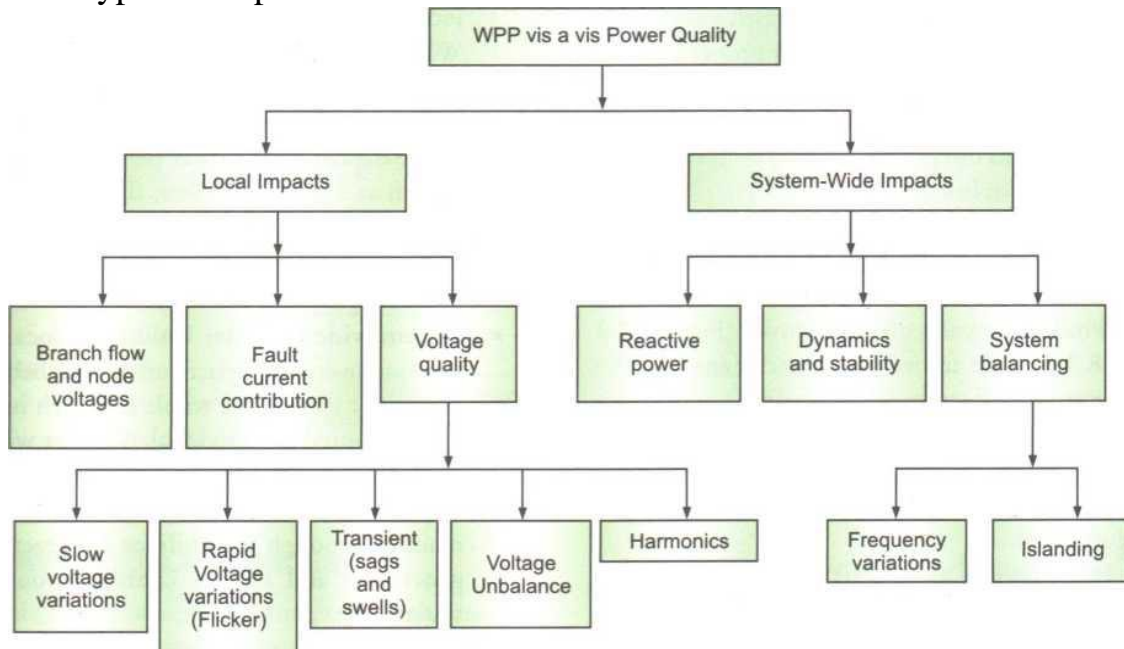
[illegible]

WPP vis a vis Power Quality

Local Impacts

System-Wide Impacts

Branch flow and node voltages

Fault current contribution

Voltage quality

Reactive power

Dynamics and stability

System balancing

Slow voltage variations

Rapid Voltage variations (Flicker)

Transient (sags and swells)

Voltage Unbalance

Harmonics

Frequency variations

Islanding